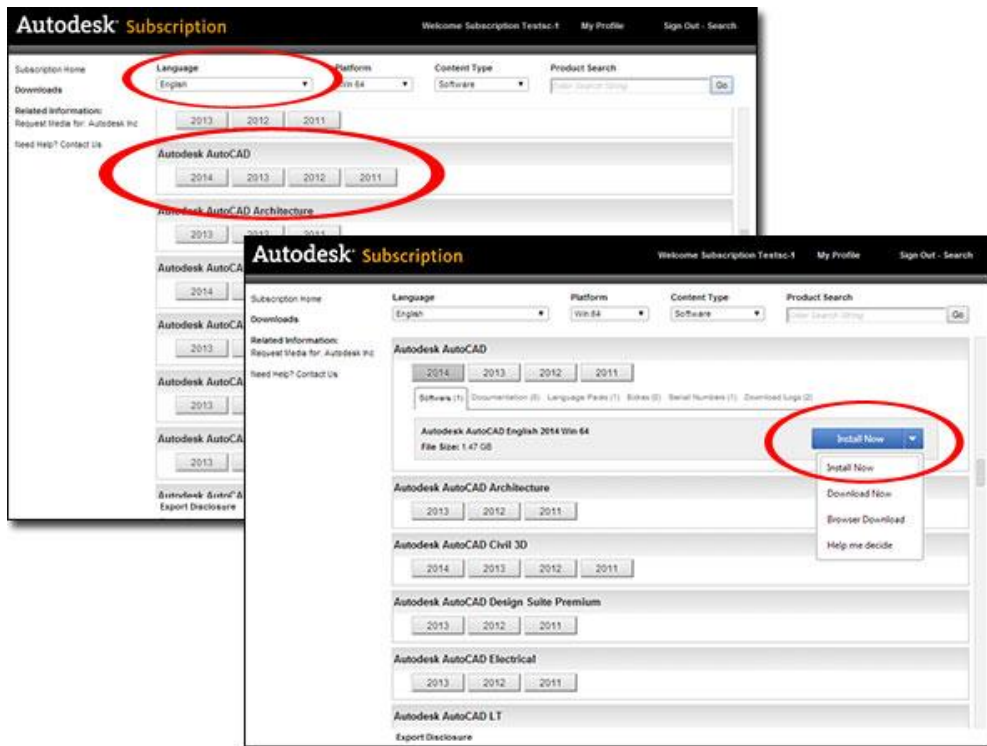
Autodesk Subscription

Welcome Subscription Testsc-1 My Profile Sign Out - Search

Subscription Home
Downloads
Related Information:
Request Media for: Autodesk Inc
Need Help? Contact Us

Language
English
Platform
Win 64
Content Type
Software
Product Search
Enter Search String
Go

2013 2012 2011

Autodesk AutoCAD
2014 2013 2012 2011

Autodesk AutoCAD Architecture
2013 2012 2011

Autodesk AutoCA
2014

Autodesk AutoCA
2013

Autodesk AutoCA
2013

Autodesk AutoCA
2013

Autodesk AutoCA
Export Disclosure

Autodesk Subscription

Welcome Subscription Testsc-1 My Profile Sign Out - Search

Subscription Home
Downloads
Related Information:
Request Media for: Autodesk Inc
Need Help? Contact Us

Language
English
Platform
Win 64
Content Type
Software
Product Search
Enter Search String
Go

Autodesk AutoCAD
2014 2013 2012 2011
Software (1) Documentation (6) Language Packs (1) Extras (0) Serial Numbers (1) Download Logs (2)
Autodesk AutoCAD English 2014 Win 64
File Size: 1.47 GB
Install Now
Install Now
Download Now
Browser Download
Help me decide

Autodesk AutoCAD Architecture
2013 2012 2011

Autodesk AutoCAD Civil 3D
2014 2013 2012 2011

Autodesk AutoCAD Design Suite Premium
2013 2012 2011

Autodesk AutoCAD Electrical
2013 2012 2011

Autodesk AutoCAD LT
Export Disclosure